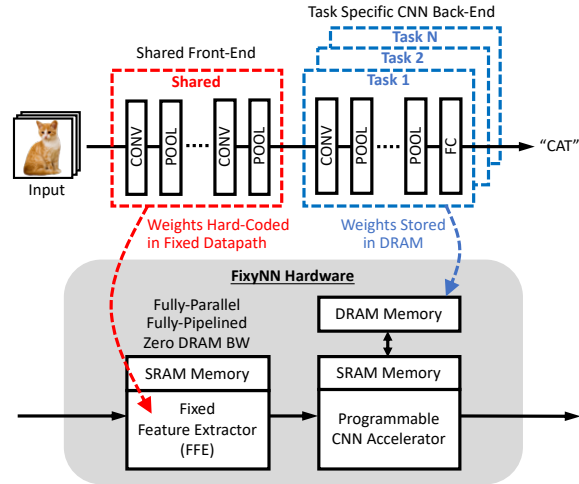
Task Specific CNN Back-End

Task N

Task 2

Task 1

Shared Front-End

Shared

CONV

POOL

CONV

POOL

CONV

POOL

FC

"CAT"

Input

Weights Hard-Coded in Fixed Datapath

Weights Stored in DRAM

FixyNN Hardware

Fully-Parallel Fully-Pipelined Zero DRAM BW

DRAM Memory

SRAM Memory

SRAM Memory

Fixed Feature Extractor (FFE)

Programmable CNN Accelerator